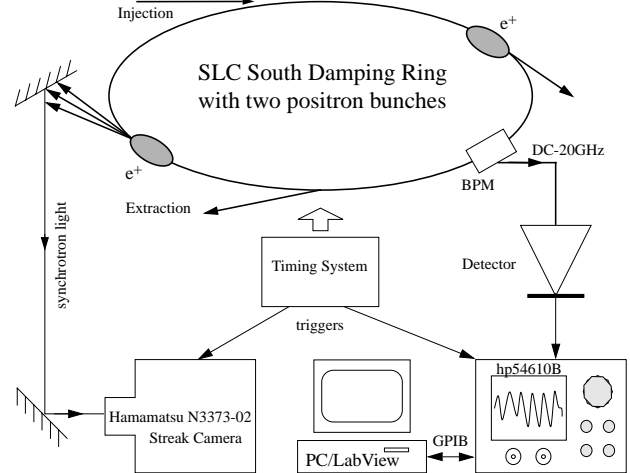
Injection

$e^+$

SLC South Damping Ring with two positron bunches

$e^+$

DC-20GHz

BPM

synchrotron light

Extraction

Timing System

Detector

triggers

hp54610B

Hamamatsu N3373-02 Streak Camera

GPIB

PC/LabView